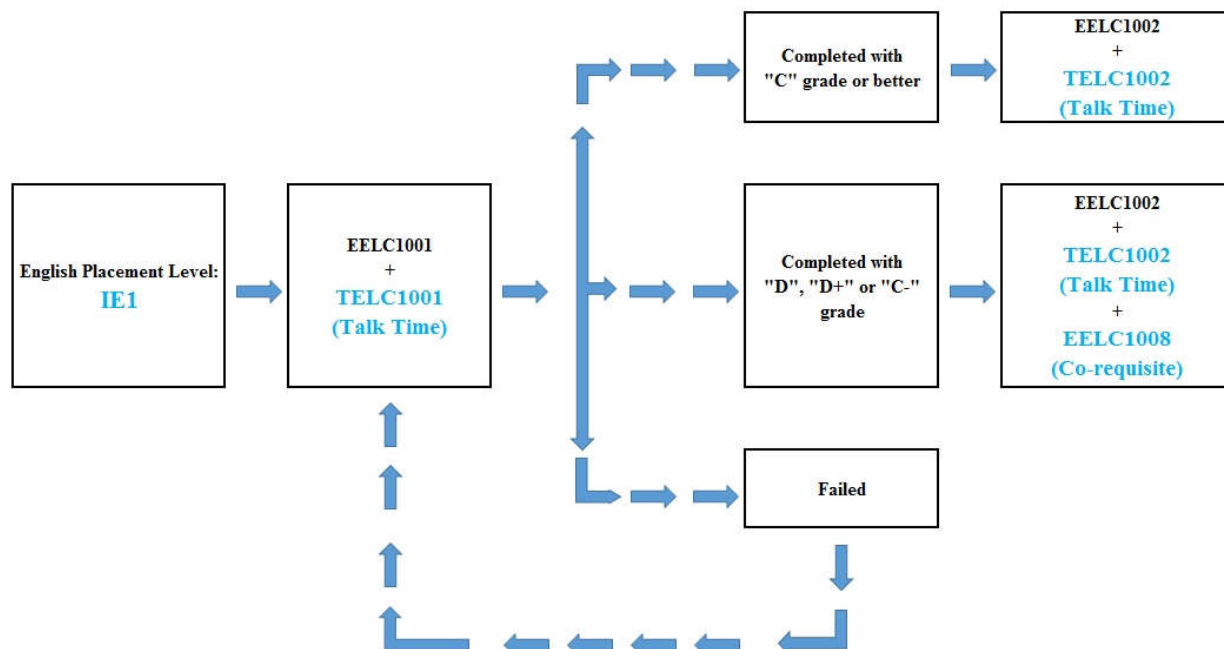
English Placement Level:
IE1

EELC1001
+
TELC1001
(Talk Time)

Completed with "C" grade or better

EELC1002
+
TELC1002
(Talk Time)

Completed with "D", "D+" or "C-" grade

EELC1002
+
TELC1002
(Talk Time)
+
EELC1008
(Co-requisite)

Failed